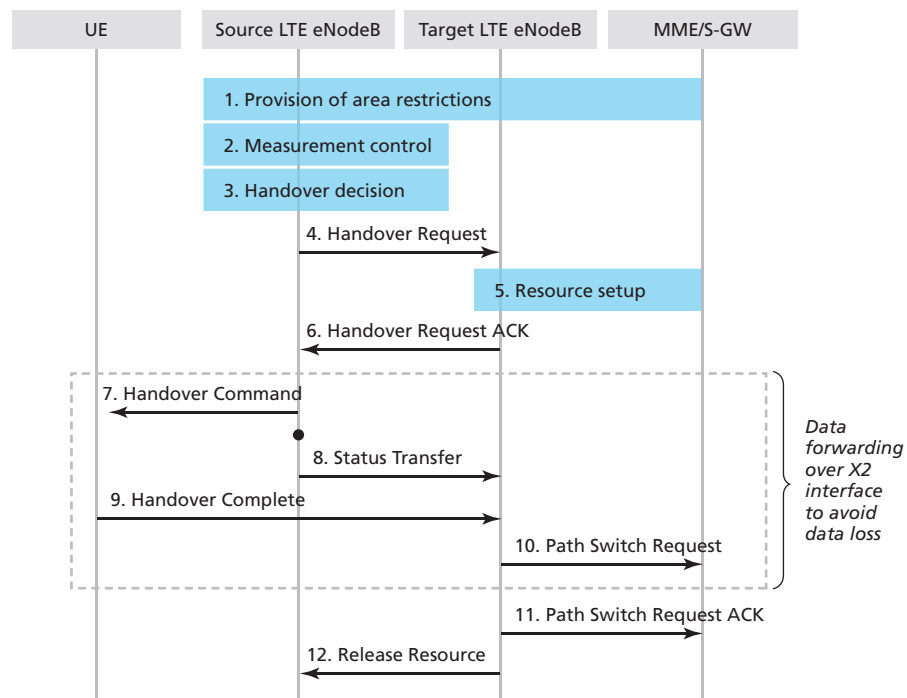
UE
Source LTE eNodeB
Target LTE eNodeB
MME/S-GW

1. Provision of area restrictions

2. Measurement control

3. Handover decision

4. Handover Request

5. Resource setup

6. Handover Request ACK

7. Handover Command

8. Status Transfer

9. Handover Complete

10. Path Switch Request

Data forwarding over X2 interface to avoid data loss

11. Path Switch Request ACK

12. Release Resource